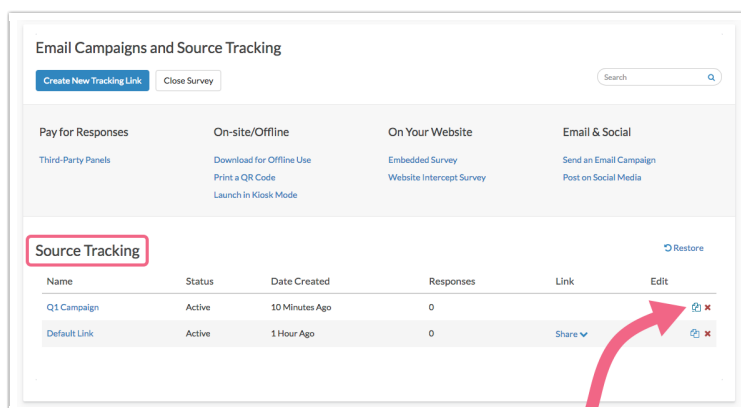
Email Campaigns and Source Tracking

Create New Tracking Link

Close Survey

Search

Pay for Responses

Third-Party Panels

On-site/Offline

Download for Offline Use

Print a QR Code

Launch in Kiosk Mode

On Your Website

Embedded Survey

Website Intercept Survey

Email & Social

Send an Email Campaign

Post on Social Media

Source Tracking

Restore

| Name | Status | Date Created | Responses | Link | Edit |
|---|---|---|---|---|---|
| Q1 Campaign | Active | 10 Minutes Ago | 0 | | |
| Default Link | Active | 1 Hour Ago | 0 | Share | |